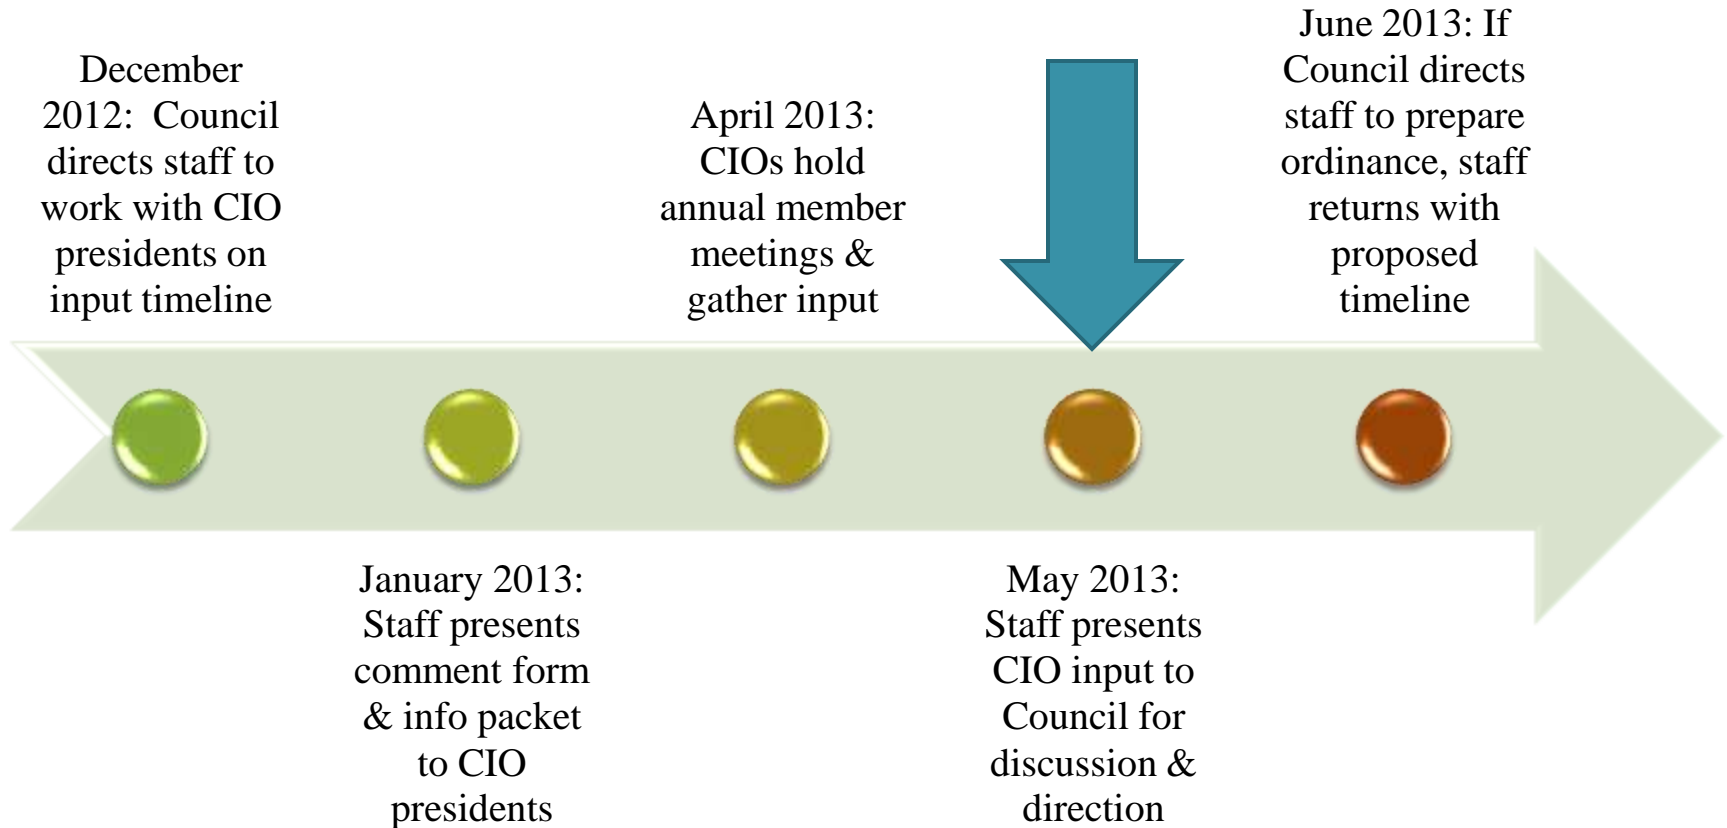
December 2012: Council directs staff to work with CIO presidents on input timeline

January 2013: Staff presents comment form & info packet to CIO presidents

April 2013: CIOs hold annual member meetings & gather input

May 2013: Staff presents CIO input to Council for discussion & direction

June 2013: If Council directs staff to prepare ordinance, staff returns with proposed timeline